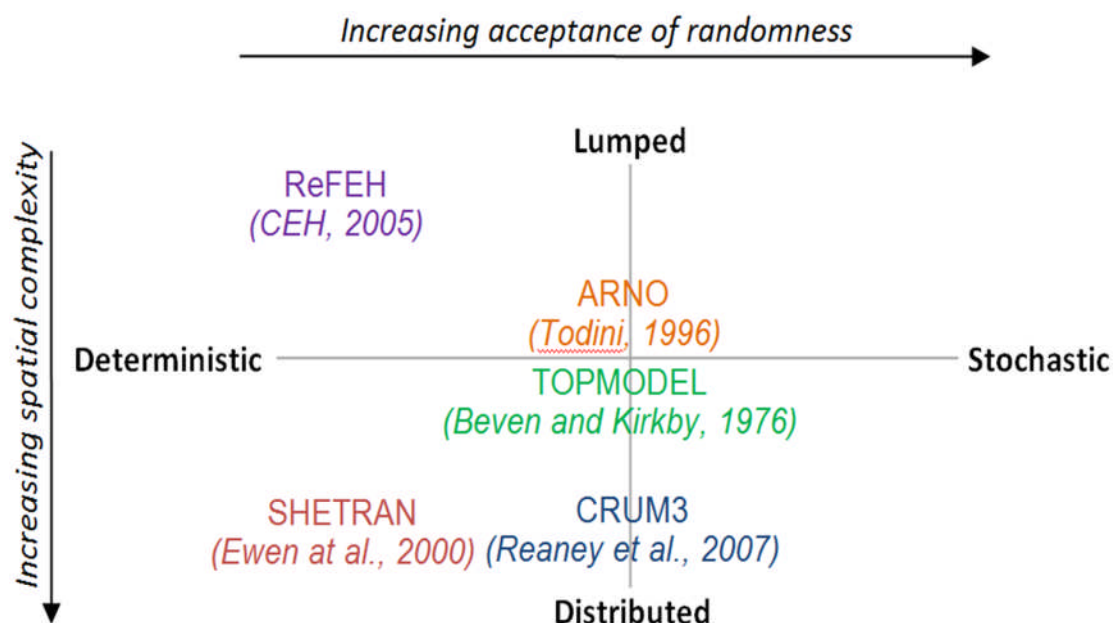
Increasing acceptance of randomness

Increasing spatial complexity

Lumped

ReFEH
(CEH, 2005)

ARNO
(Todini, 1996)

Deterministic

Stochastic

TOPMODEL
(Beven and Kirkby, 1976)

SHETRAN
(Ewen at al., 2000)

CRUM3
(Reaney et al., 2007)

Distributed